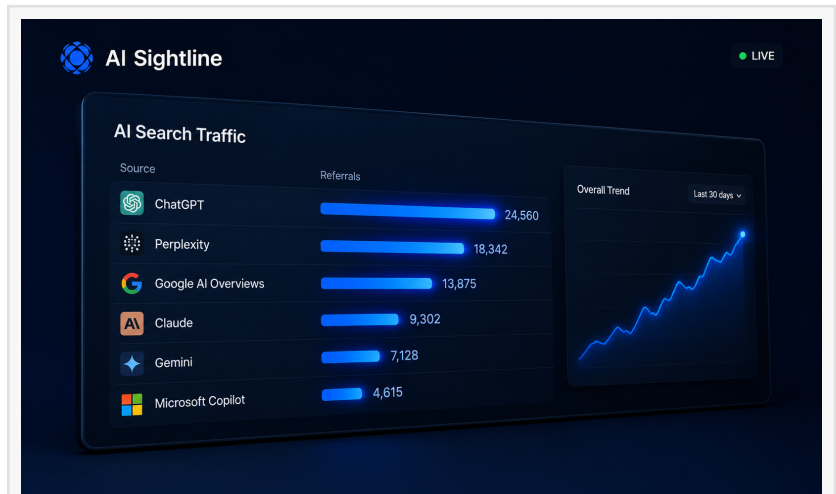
AI Sightline

LIVE

AI Search Traffic

| Source | Referrals |
|---|---|
| ChatGPT | 24,560 |
| Perplexity | 18,342 |
| Google AI Overviews | 13,875 |
| Claude | 9,302 |
| Gemini | 7,128 |
| Microsoft Copilot | 4,615 |

Overall Trend

Last 30 days